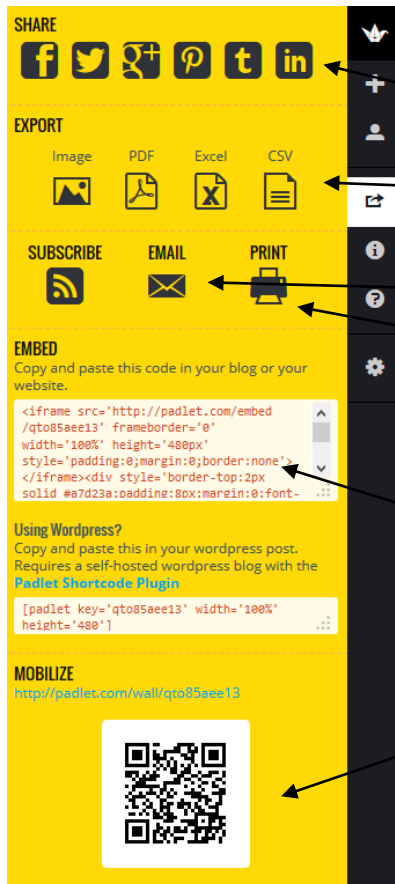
SHARE

EXPORT

Image PDF Excel CSV

SUBSCRIBE EMAIL PRINT

EMBED
Copy and paste this code in your blog or your website.

<iframe src='http://padlet.com/embed/qto85aee13' frameborder='0' width='100%' height='480px' style='padding:0;margin:0;border:none'></iframe><div style='border-top:2px solid #a7d23a;padding:8px;margin:0;font-

Using Wordpress?
Copy and paste this in your wordpress post. Requires a self-hosted wordpress blog with the Padlet Shortcode Plugin

[padlet key='qto85aee13' width='100%' height='480']

MOBILIZE
http://padlet.com/wall/qto85aee13